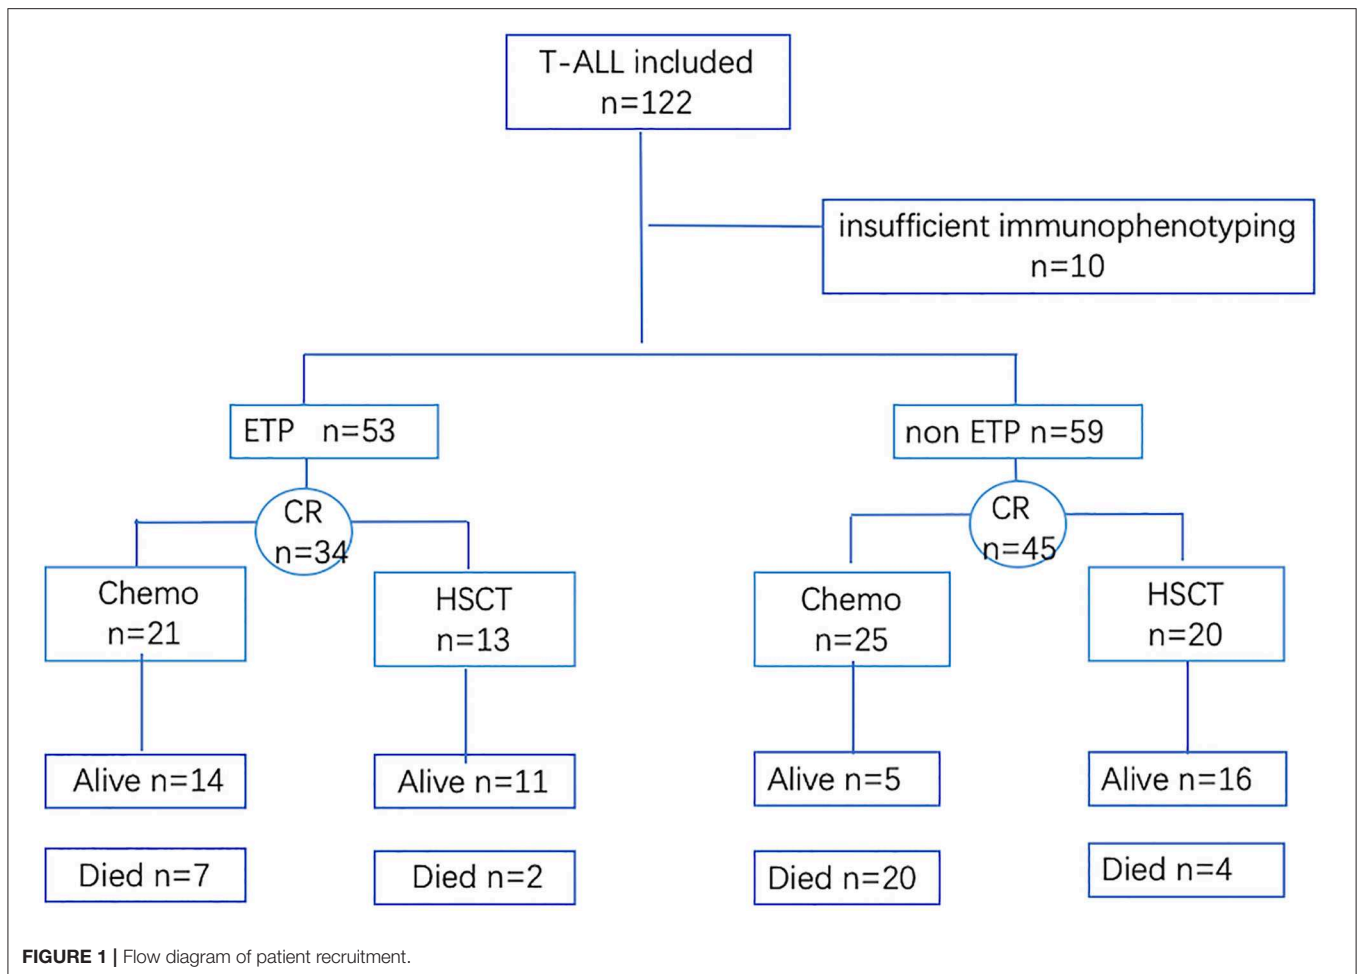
T-ALL included
n=122

insufficient immunophenotyping
n=10

ETP n=53

non ETP n=59

CR
n=34

CR
n=45

Chemo
n=21

HSCT
n=13

Chemo
n=25

HSCT
n=20

Alive n=14

Alive n=11

Alive n=5

Alive n=16

Died n=7

Died n=2

Died n=20

Died n=4

FIGURE 1 | Flow diagram of patient recruitment.